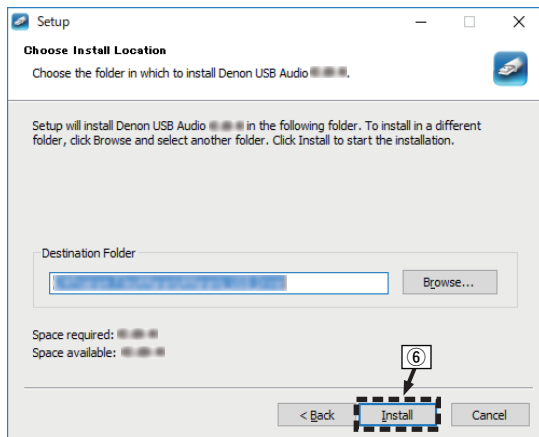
Setup

Choose Install Location

Choose the folder in which to install Denon USB Audio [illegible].

Setup will install Denon USB Audio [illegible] in the following folder. To install in a different folder, click Browse and select another folder. Click Install to start the installation.

Destination Folder

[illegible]

Browse...

Space required: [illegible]

Space available: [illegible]

⑥

< Back

Install

Cancel